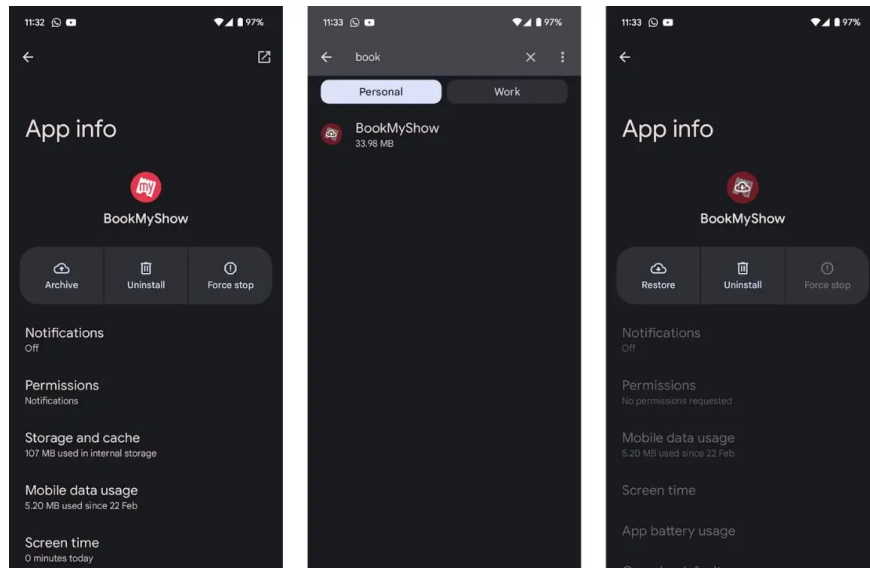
11:32 97%

App info

my

BookMyShow

Archive

Uninstall

Force stop

Notifications
Off

Permissions
Notifications

Storage and cache
107 MB used in internal storage

Mobile data usage
5.20 MB used since 22 Feb

Screen time
0 minutes today

11:33 97%

book

Personal

Work

BookMyShow
33.98 MB

11:33 97%

App info

BookMyShow

Restore

Uninstall

Force stop

Notifications
Off

Permissions
No permissions requested

Mobile data usage
5.20 MB used since 22 Feb

Screen time

App battery usage

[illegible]